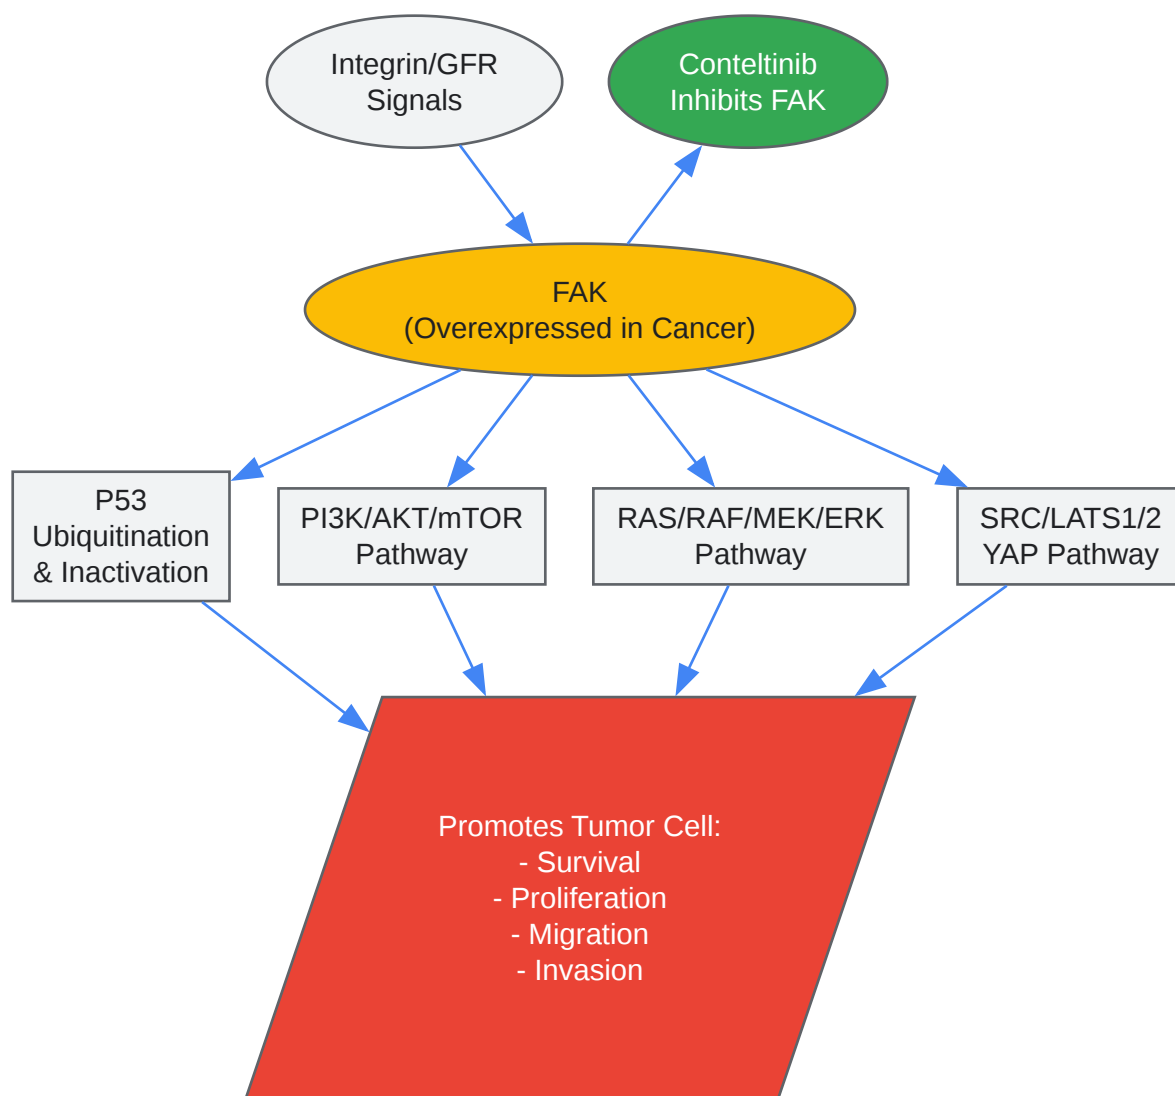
Integrin/GFR Signals

Conteltinib Inhibits FAK

FAK
(Overexpressed in Cancer)

P53 Ubiquitination & Inactivation

PI3K/AKT/mTOR Pathway

RAS/RAF/MEK/ERK Pathway

SRC/LATS1/2 YAP Pathway

Promotes Tumor Cell:
- Survival
- Proliferation
- Migration
- Invasion